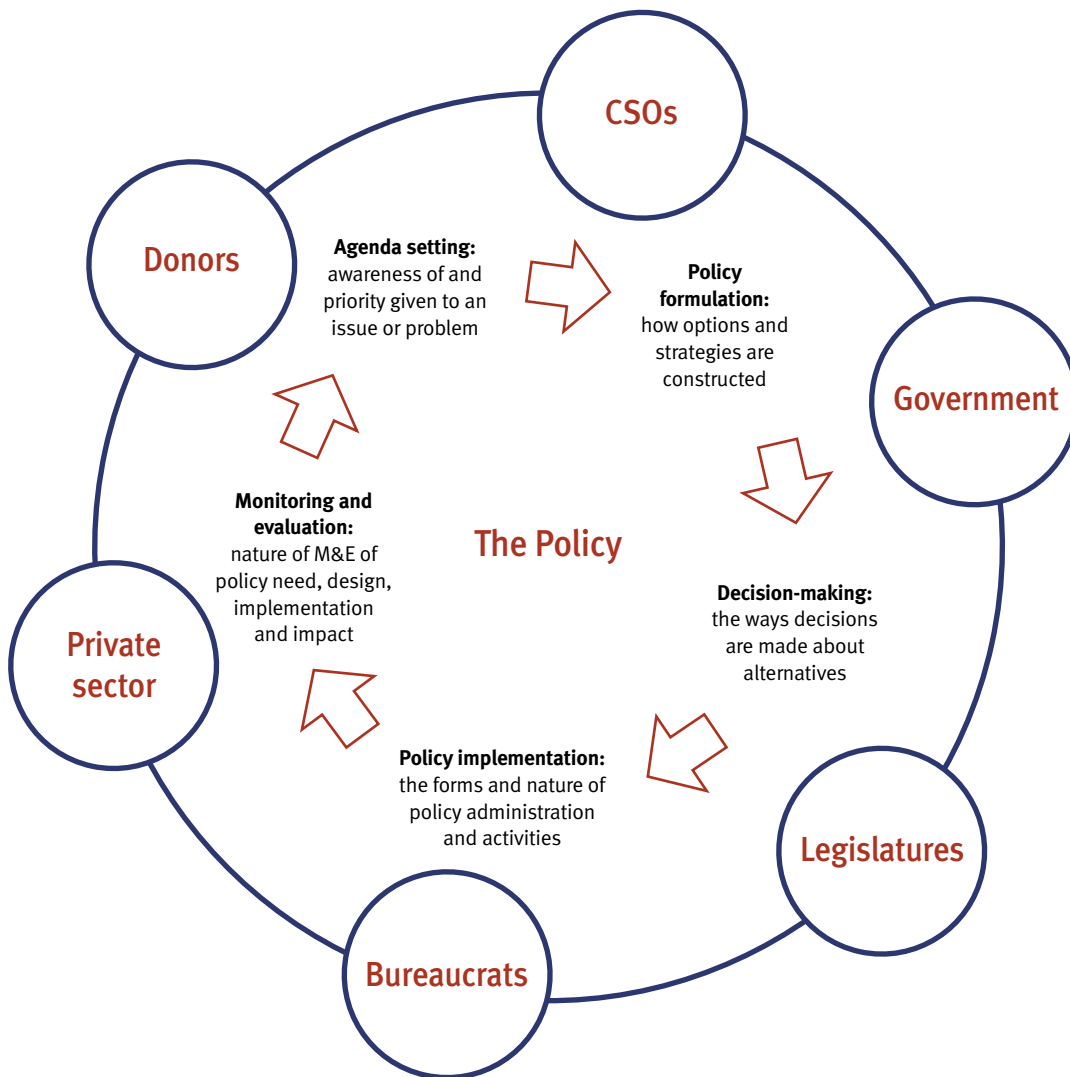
CSOs

Donors

Agenda setting: awareness of and priority given to an issue or problem

Policy formulation: how options and strategies are constructed

Government

Decision-making: the ways decisions are made about alternatives

Legislatures

Policy implementation: the forms and nature of policy administration and activities

Bureaucrats

Monitoring and evaluation: nature of M&E of policy need, design, implementation and impact

Private sector

The Policy